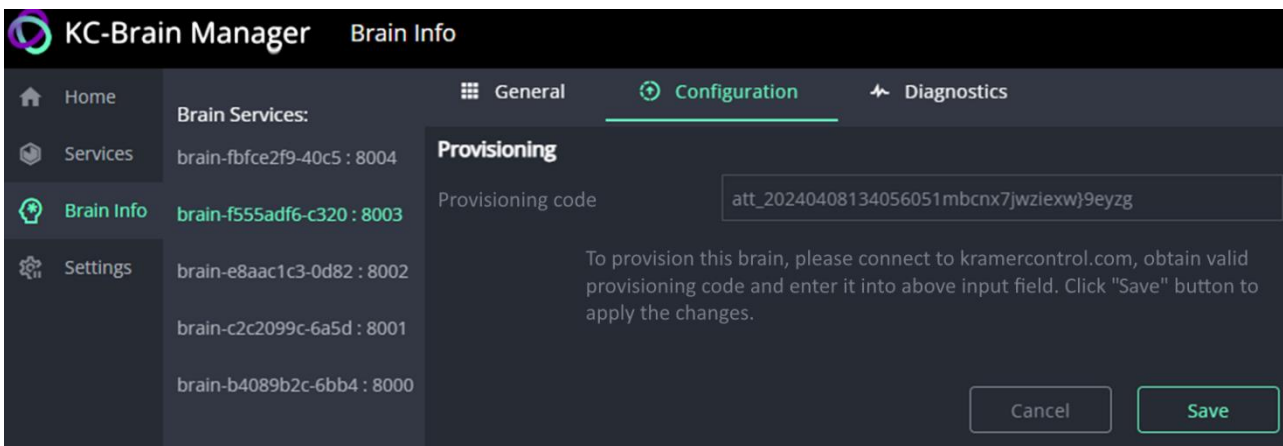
KC-Brain Manager Brain Info

Home
Services
Brain Info
Settings

Brain Services:
brain-fbfce2f9-40c5 : 8004
brain-f555adf6-c320 : 8003
brain-e8aac1c3-0d82 : 8002
brain-c2c2099c-6a5d : 8001
brain-b4089b2c-6bb4 : 8000

General
Configuration
Diagnostics

Provisioning

Provisioning code
att_20240408134056051mbcnx7jwziexwj9eyzg

To provision this brain, please connect to kramercontrol.com, obtain valid provisioning code and enter it into above input field. Click "Save" button to apply the changes.

Cancel
Save